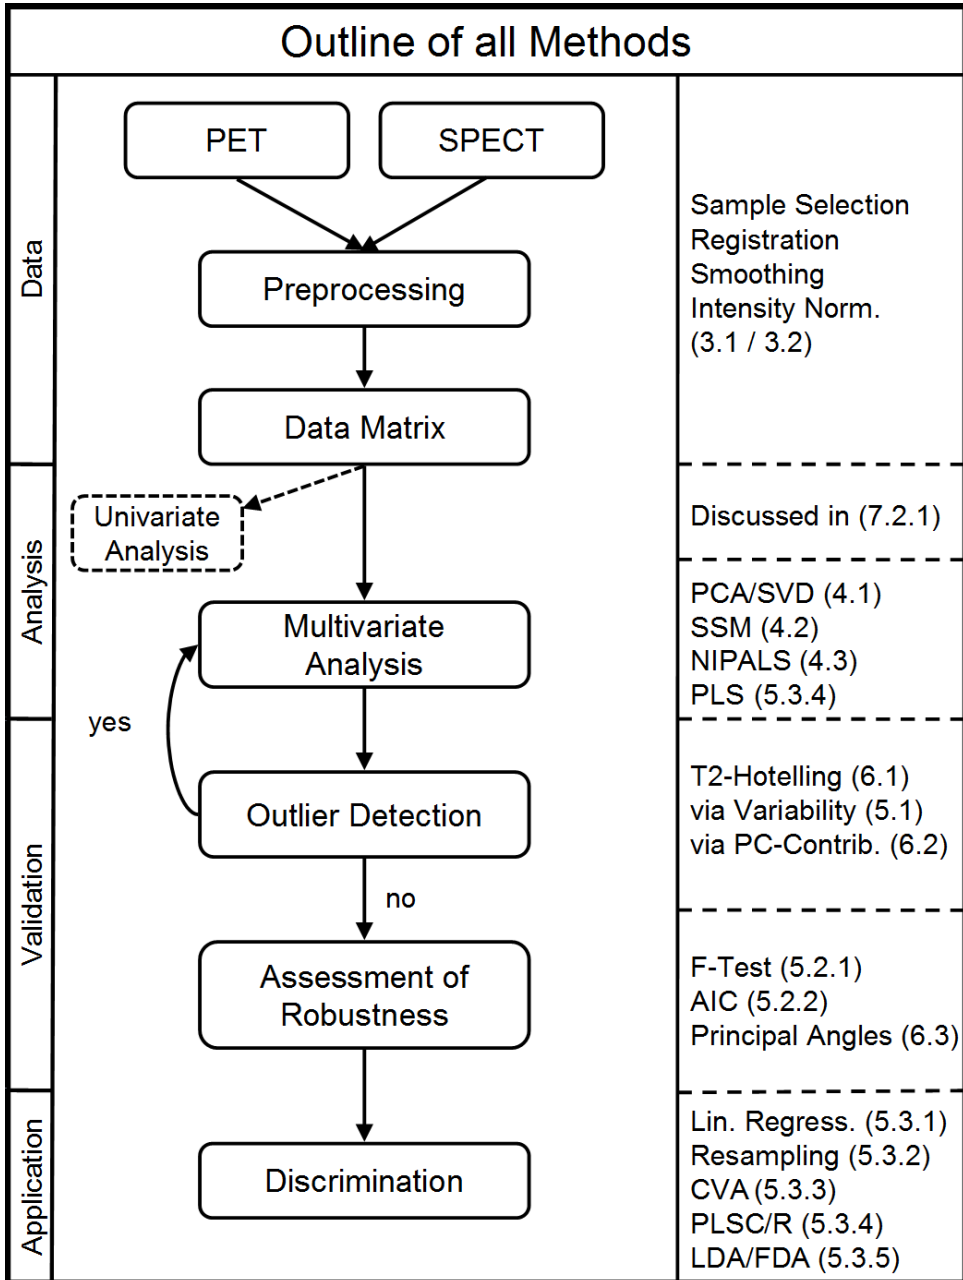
Outline of all Methods

Data

PET

SPECT

Preprocessing

Data Matrix

Sample Selection
Registration
Smoothing
Intensity Norm.
(3.1 / 3.2)

Analysis

Univariate Analysis

Discussed in (7.2.1)

Multivariate Analysis

PCA/SVD (4.1)
SSM (4.2)
NIPALS (4.3)
PLS (5.3.4)

Validation

yes

Outlier Detection

T2-Hotelling (6.1)
via Variability (5.1)
via PC-Contrib. (6.2)

no

Assessment of Robustness

F-Test (5.2.1)
AIC (5.2.2)
Principal Angles (6.3)

Application

Discrimination

Lin. Regress. (5.3.1)
Resampling (5.3.2)
CVA (5.3.3)
PLSC/R (5.3.4)
LDA/FDA (5.3.5)